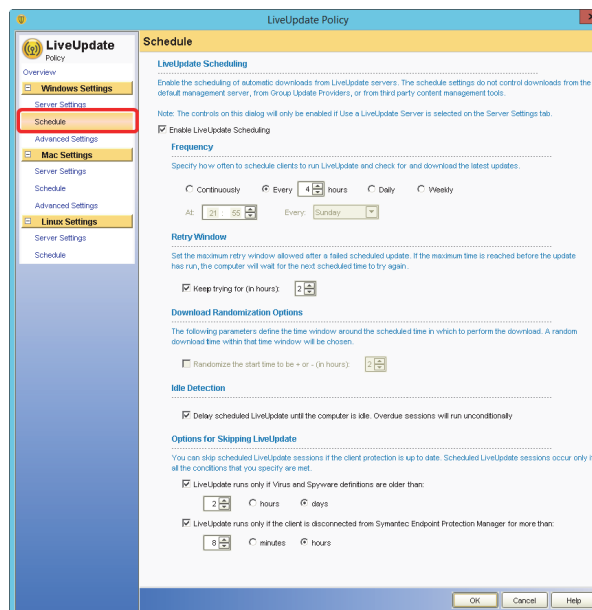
LiveUpdate Policy

LiveUpdate
Policy

Overview

Windows Settings
Server Settings
Schedule
Advanced Settings

Mac Settings
Server Settings
Schedule
Advanced Settings

Linux Settings
Server Settings
Schedule

Schedule

LiveUpdate Scheduling

Enable the scheduling of automatic downloads from LiveUpdate servers. The schedule settings do not control downloads from the default management server, from Group Update Providers, or from third party content management tools.

Note: The controls on this dialog will only be enabled if Use a LiveUpdate Server is selected on the Server Settings tab.

Enable LiveUpdate Scheduling

Frequency

Specify how often to schedule clients to run LiveUpdate and check for and download the latest updates.

Continuously   Every 4 hours   Daily   Weekly

At: 21 : 55   Every: Sunday

Retry Window

Set the maximum retry window allowed after a failed scheduled update. If the maximum time is reached before the update has run, the computer will wait for the next scheduled time to try again.

Keep trying for (in hours): 2

Download Randomization Options

The following parameters define the time window around the scheduled time in which to perform the download. A random download time within that time window will be chosen.

Randomize the start time to be + or - (in hours): 2

Idle Detection

Delay scheduled LiveUpdate until the computer is idle. Overdue sessions will run unconditionally

Options for Skipping LiveUpdate

You can skip scheduled LiveUpdate sessions if the client protection is up to date. Scheduled LiveUpdate sessions occur only i all the conditions that you specify are met.

LiveUpdate runs only if Virus and Spyware definitions are older than:

2   hours   days

LiveUpdate runs only if the client is disconnected from Symantec Endpoint Protection Manager for more than:

8   minutes   hours

OK   Cancel   Help